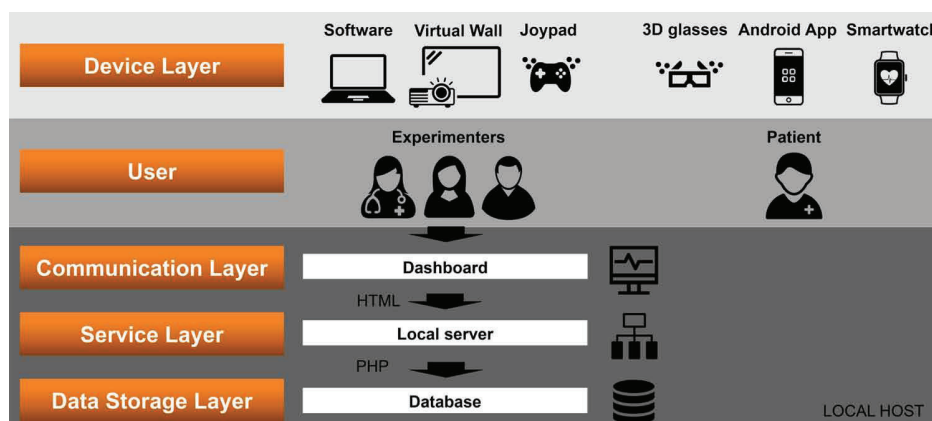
Device Layer

Software Virtual Wall Joypad 3D glasses Android App Smartwatch

User

Experimenters

Patient

Communication Layer

Dashboard

HTML

Service Layer

Local server

PHP

Data Storage Layer

Database

LOCAL HOST